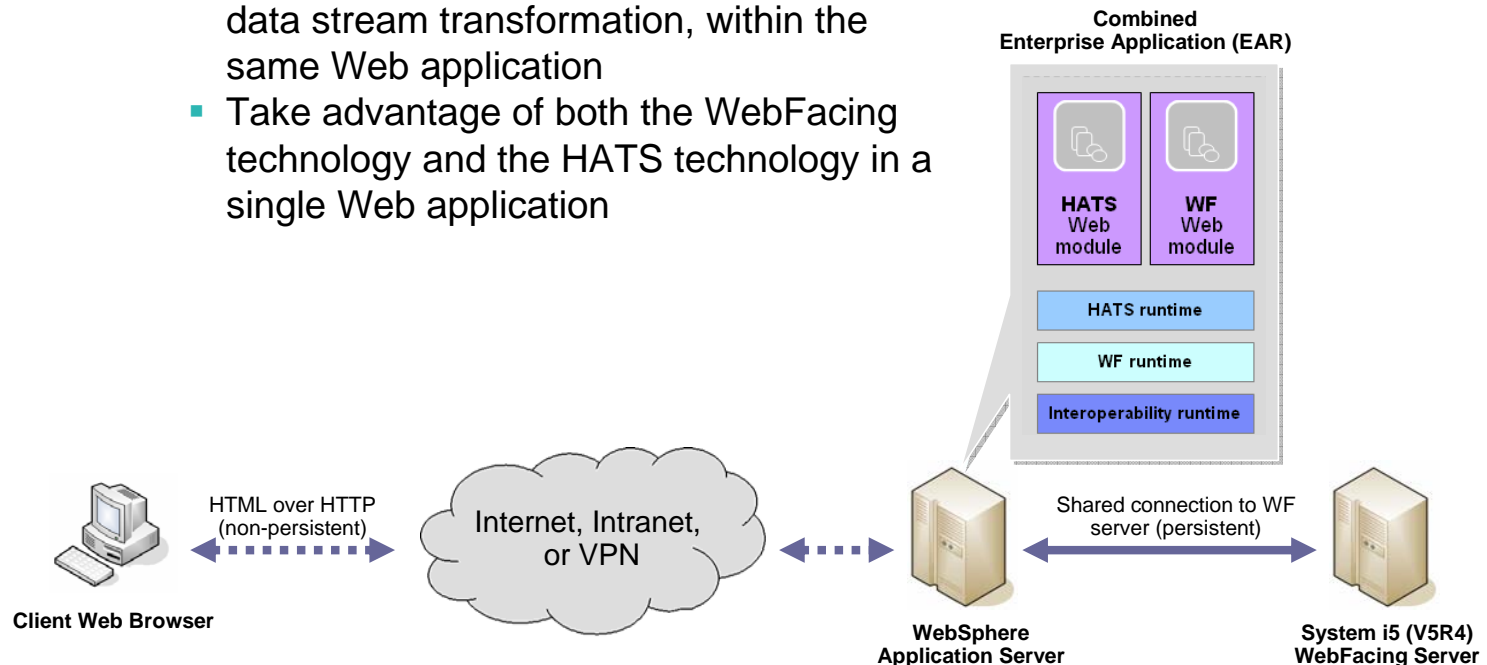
data stream transformation, within the same Web application

- Take advantage of both the WebFacing technology and the HATS technology in a single Web application

Combined
Enterprise Application (EAR)

HATS
Web
module

WF
Web
module

HATS runtime

WF runtime

Interoperability runtime

HTML over HTTP
(non-persistent)

Internet, Intranet, or VPN

Shared connection to WF server (persistent)

Client Web Browser

WebSphere
Application Server

System i5 (V5R4)
WebFacing Server